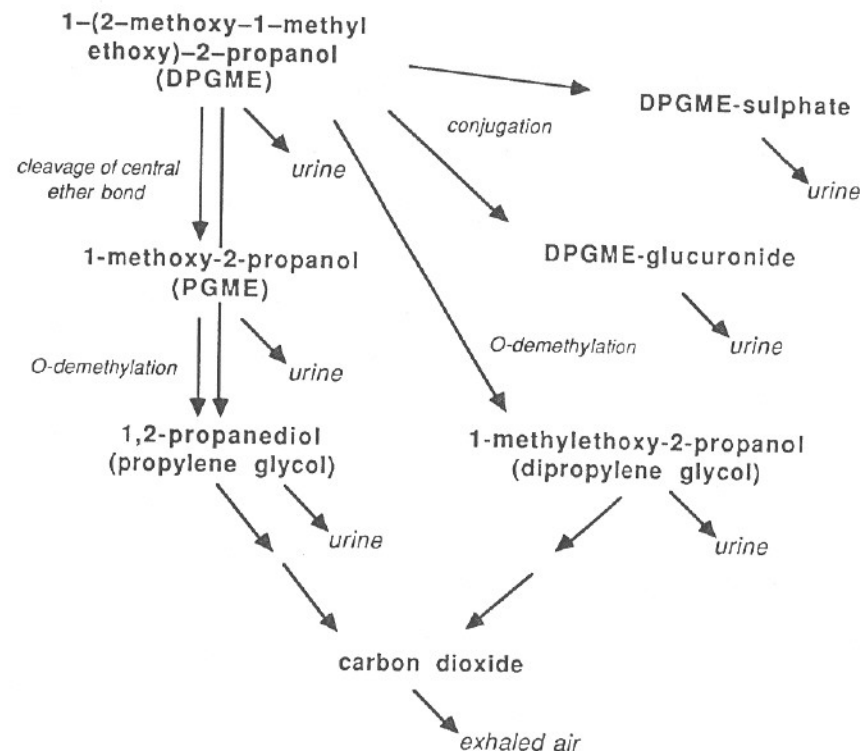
1–(2–methoxy–1–methyl ethoxy)–2–propanol (DPGME)

DPGME-sulphate

conjugation

urine

cleavage of central ether bond

urine

1-methoxy-2-propanol (PGME)

DPGME-glucuronide

urine

O-demethylation

urine

O-demethylation

urine

1,2-propanediol (propylene glycol)

1-methylethoxy-2-propanol (dipropylene glycol)

urine

urine

carbon dioxide

exhaled air